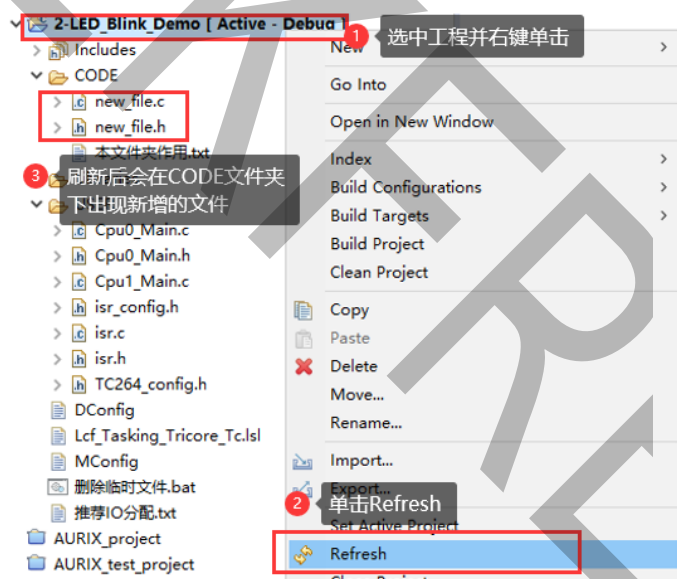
2-LED_Blink_Demo [ Active - Debug ]
Includes
CODE
new_file.c
new_file.h
本文件夹作用.txt
刷新后会在CODE文件夹下出现新增的文件
Cpu0_Main.c
Cpu0_Main.h
Cpu1_Main.c
isr_config.h
isr.c
isr.h
TC264_config.h
DConfig
Lcf_Tasking_Tricore_Tc.lsl
MConfig
删除临时文件.bat
推荐IO分配.txt
AURIX_project
AURIX_test_project

1 选中工程并右键单击
New
Go Into
Open in New Window
Index
Build Configurations
Build Targets
Build Project
Clean Project
Copy
Paste
Delete
Move...
Rename...
Import...
Export...
2 单击Refresh
Set Active Project
Refresh
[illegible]